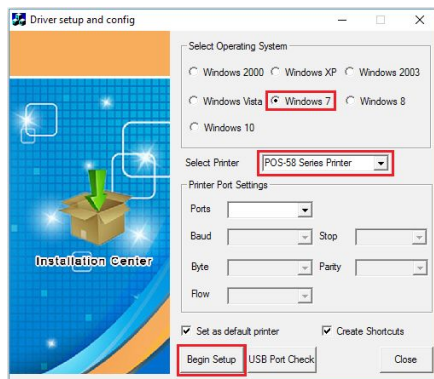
Driver setup and config

Installation Center

Select Operating System

Windows 2000
Windows XP
Windows 2003
Windows Vista
Windows 7
Windows 8
Windows 10

Select Printer POS-58 Series Printer

Printer Port Settings

Ports
Baud
Stop
Byte
Parity
Flow

Set as default printer
Create Shortcuts

Begin Setup
USB Port Check
Close